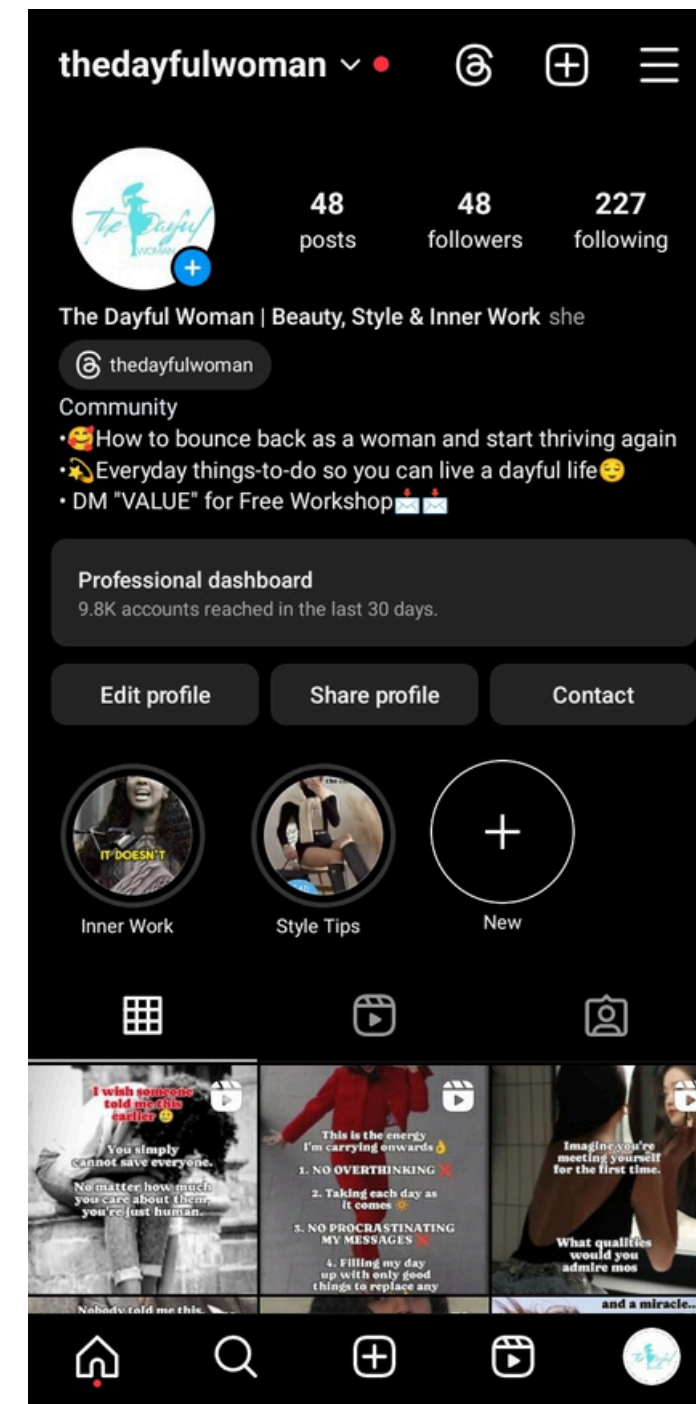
thedayfulwoman

The Dayful Woman

48 posts
48 followers
227 following

The Dayful Woman | Beauty, Style & Inner Work she

thedayfulwoman

Community
•🥰How to bounce back as a woman and start thriving again
•💫Everyday things-to-do so you can live a dayful life😌
• DM "VALUE" for Free Workshop📩📩

Professional dashboard
9.8K accounts reached in the last 30 days.

Edit profile
Share profile
Contact

IT DOESN'T
Inner Work
Style Tips
New

I wish someone told me this earlier 🙂

You simply cannot save everyone.

No matter how much you care about them, you're just human.

This is the energy I'm carrying onwards👌

1. NO OVERTHINKING ❌

2. Taking each day as it comes ☀️

3. NO PROCRASTINATING MY MESSAGES ❌

4. Filling my day up with only good things to replace any

Imagine you're meeting yourself for the first time.

What qualities would you admire mos

Nobody told me this.

and a miracle..